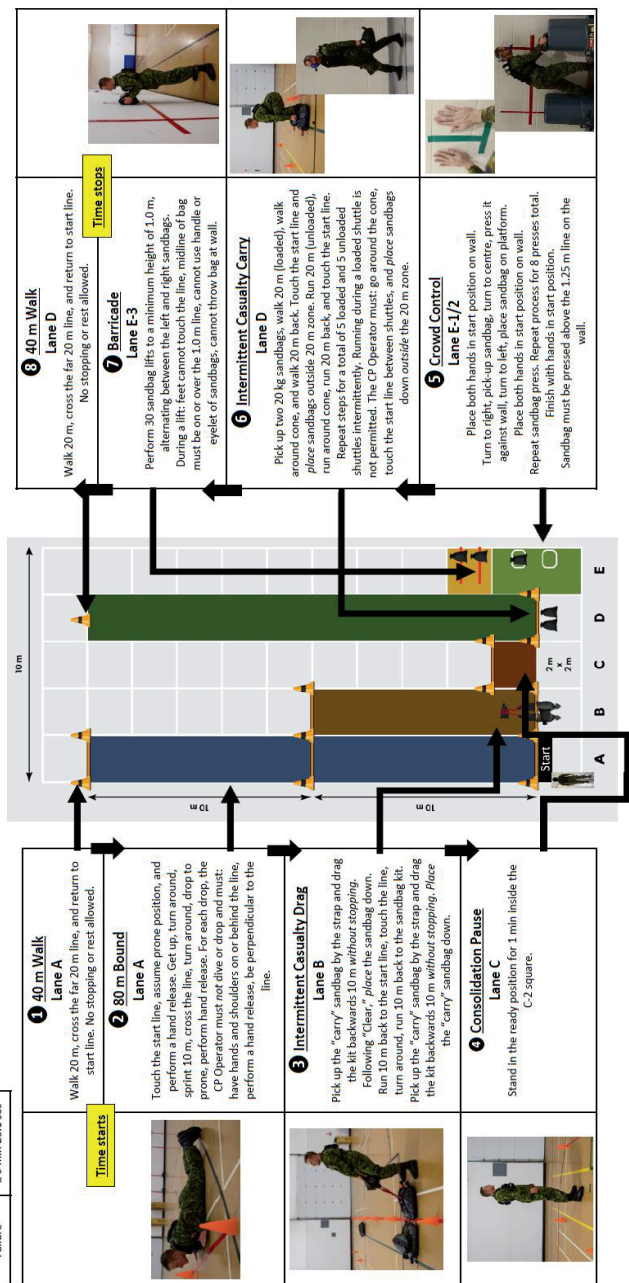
Time starts

❶ 40 m Walk
Lane A
Walk 20 m, cross the far 20 m line, and return to start line. No stopping or rest allowed.

❷ 80 m Bound
Lane A
Touch the start line, assume prone position, and perform a hand release. Get up, turn around, sprint 10 m, cross the line, turn around, drop to prone, perform hand release. For each drop, the CP Operator must not dive or drop and must: have hands and shoulders on or behind the line, perform a hand release, be perpendicular to the line.

❸ Intermittent Casualty Drag
Lane B
Pick up the "carry" sandbag by the strap and drag the kit backwards 10 m without stopping. Following "Clear," place the sandbag down. Run 10 m back to the start line, touch the line, turn around, run 10 m back to the sandbag kit. Pick up the "carry" sandbag by the strap and drag the kit backwards 10 m without stopping. Place the "carry" sandbag down.

❹ Consolidation Pause
Lane C
Stand in the ready position for 1 min inside the C-2 square.

10 m
10 m
10 m
2 m x 2 m
Start
A B C D E

❽ 40 m Walk
Lane D
Walk 20 m, cross the far 20 m line, and return to start line. No stopping or rest allowed.
Time stops

❼ Barricade
Lane E-3
Perform 30 sandbag lifts to a minimum height of 1.0 m, alternating between the left and right sandbags. During a lift: feet cannot touch the line, midline of bag must be on or over the 1.0 m line, cannot use handle or eyelet of sandbags, cannot throw bag at wall.

❻ Intermittent Casualty Carry
Lane D
Pick up two 20 kg sandbags, walk 20 m (loaded), walk around cone, and walk 20 m back. Touch the start line and place sandbags outside 20 m zone. Run 20 m (unloaded), run around cone, run 20 m back, and touch the start line. Repeat steps for a total of 5 loaded and 5 unloaded shuttles intermittently. Running during a loaded shuttle is not permitted. The CP Operator must: go around the cone, touch the start line between shuttles, and place sandbags down outside the 20 m zone.

❺ Crowd Control
Lane E-1/2
Place both hands in start position on wall. Turn to right, pick-up sandbag, turn to centre, press it against wall, turn to left, place sandbag on platform. Place both hands in start position on wall. Repeat sandbag press. Repeat process for 8 presses total. Finish with hands in start position. Sandbag must be pressed above the 1.25 m line on the wall.